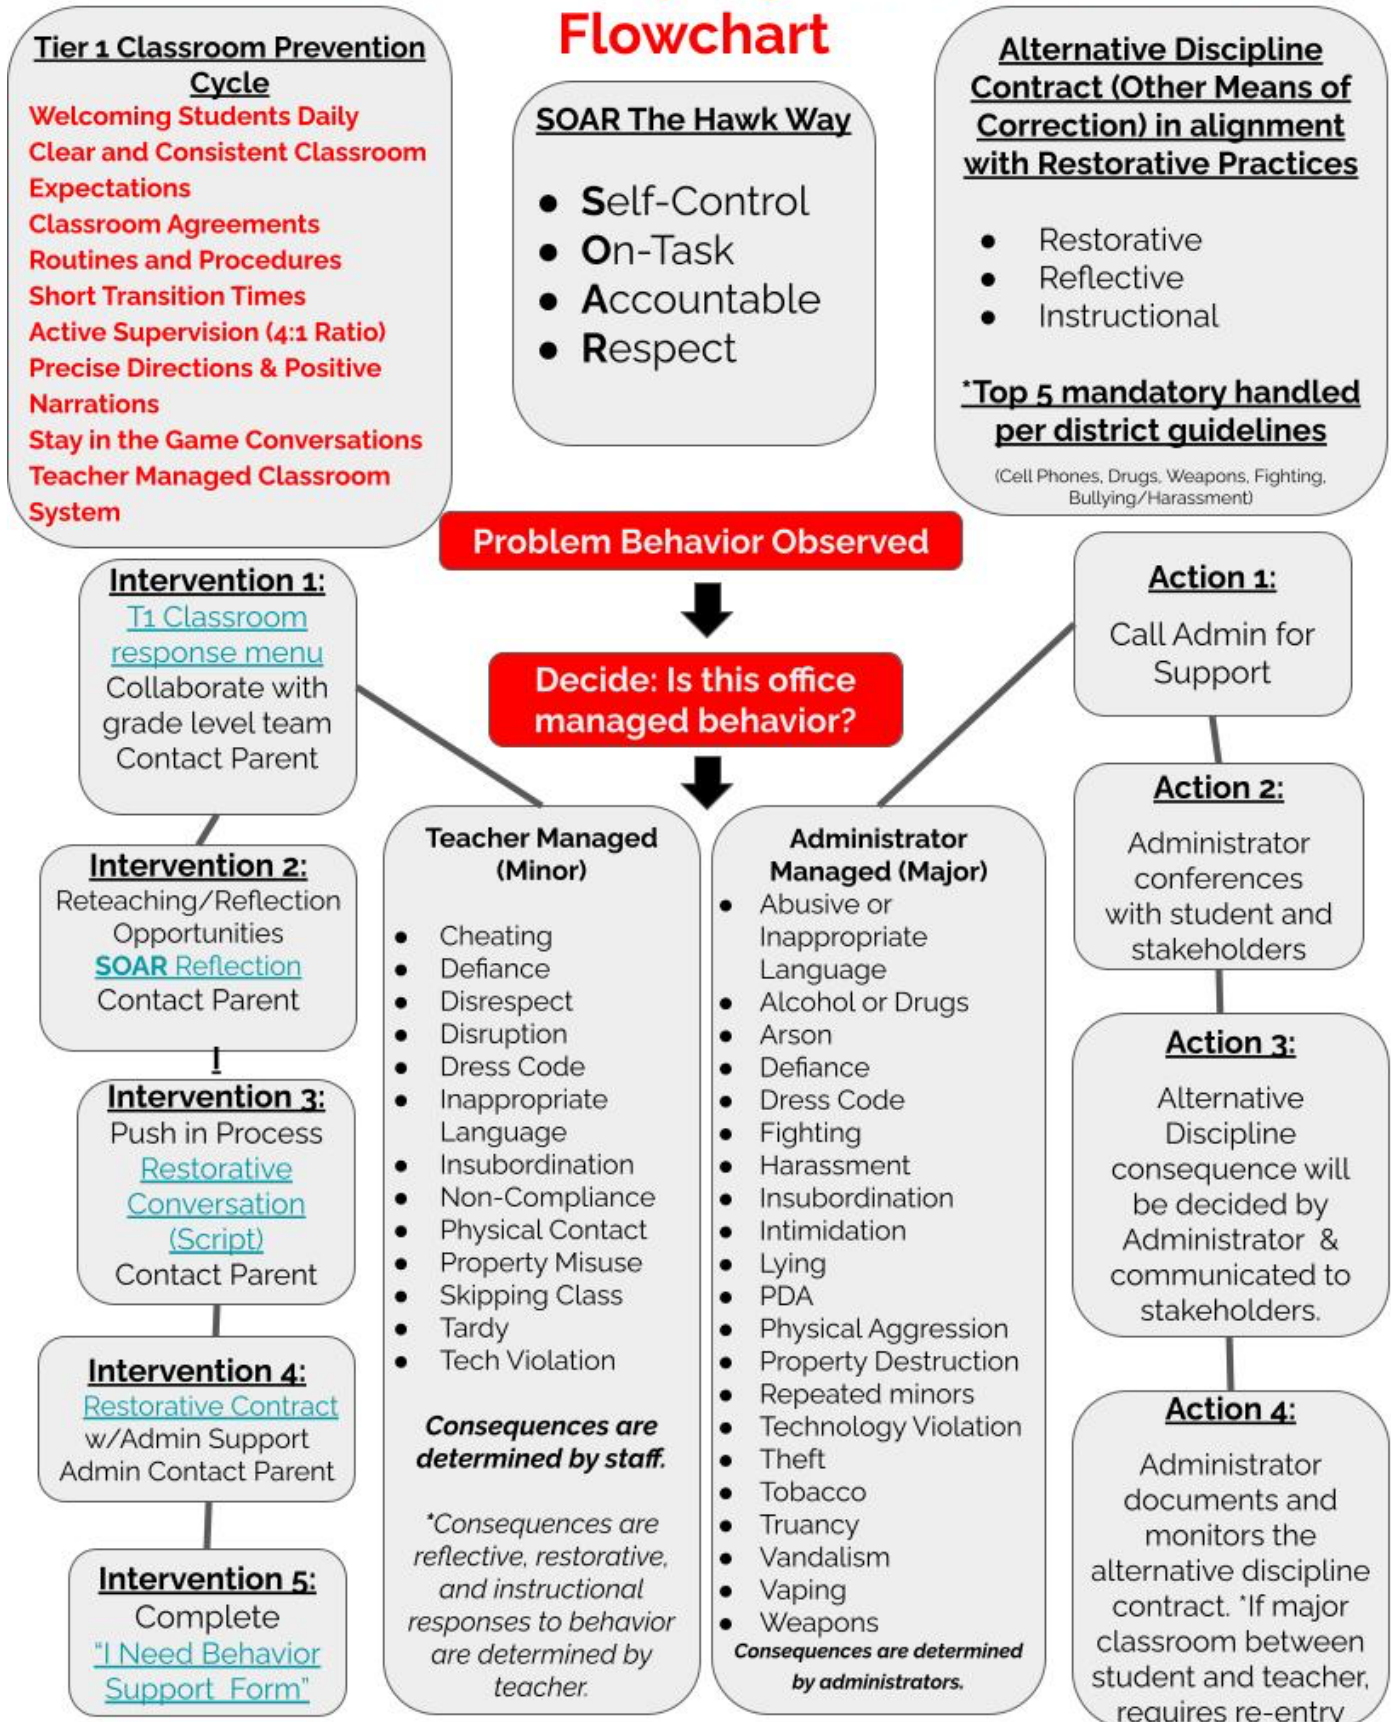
Flowchart

Tier 1 Classroom Prevention Cycle
Welcoming Students Daily
Clear and Consistent Classroom Expectations
Classroom Agreements
Routines and Procedures
Short Transition Times
Active Supervision (4:1 Ratio)
Precise Directions & Positive Narrations
Stay in the Game Conversations
Teacher Managed Classroom System

SOAR The Hawk Way
- Self-Control
- On-Task
- Accountable
- Respect

Alternative Discipline Contract (Other Means of Correction) in alignment with Restorative Practices
- Restorative
- Reflective
- Instructional

*Top 5 mandatory handled per district guidelines
(Cell Phones, Drugs, Weapons, Fighting, Bullying/Harassment)

Problem Behavior Observed

Decide: Is this office managed behavior?

Intervention 1:
T1 Classroom response menu
Collaborate with grade level team
Contact Parent

Intervention 2:
Reteaching/Reflection Opportunities
SOAR Reflection
Contact Parent

Intervention 3:
Push in Process
Restorative Conversation (Script)
Contact Parent

Intervention 4:
Restorative Contract
w/Admin Support
Admin Contact Parent

Intervention 5:
Complete
"I Need Behavior Support Form"

Teacher Managed (Minor)
- Cheating
- Defiance
- Disrespect
- Disruption
- Dress Code
- Inappropriate Language
- Insubordination
- Non-Compliance
- Physical Contact
- Property Misuse
- Skipping Class
- Tardy
- Tech Violation

Consequences are determined by staff.

*Consequences are reflective, restorative, and instructional responses to behavior are determined by teacher.

Administrator Managed (Major)
- Abusive or Inappropriate Language
- Alcohol or Drugs
- Arson
- Defiance
- Dress Code
- Fighting
- Harassment
- Insubordination
- Intimidation
- Lying
- PDA
- Physical Aggression
- Property Destruction
- Repeated minors
- Technology Violation
- Theft
- Tobacco
- Truancy
- Vandalism
- Vaping
- Weapons

Consequences are determined by administrators.

Action 1:
Call Admin for Support

Action 2:
Administrator conferences with student and stakeholders

Action 3:
Alternative Discipline consequence will be decided by Administrator & communicated to stakeholders.

Action 4:
Administrator documents and monitors the alternative discipline contract. *If major classroom between student and teacher, requires re-entry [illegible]